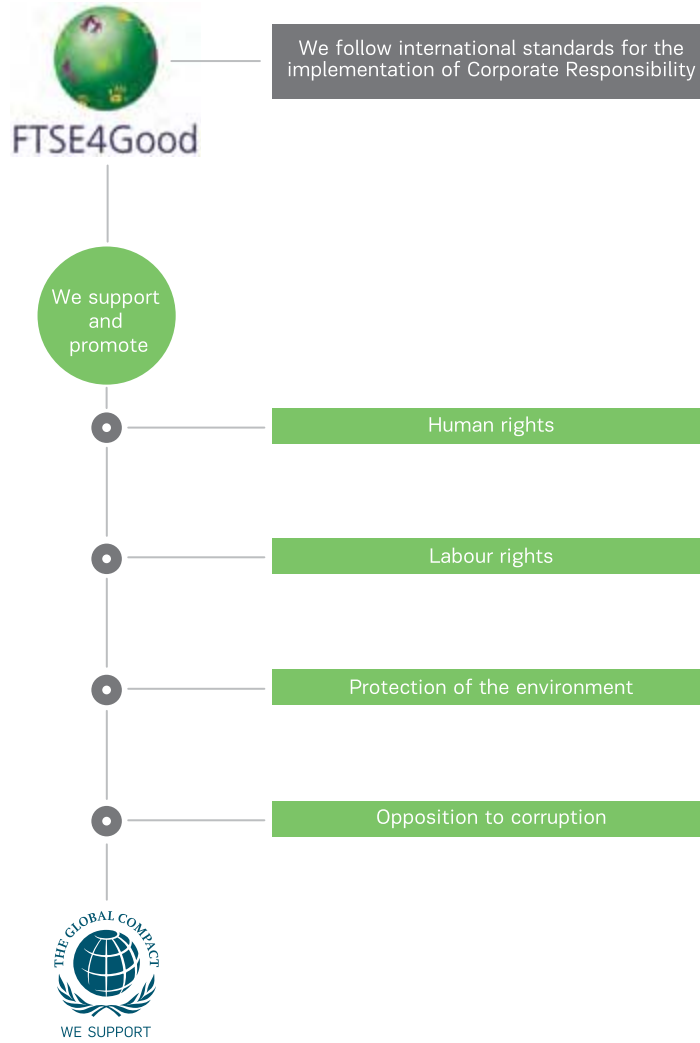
FTSE4Good

We follow international standards for the implementation of Corporate Responsibility

We support and promote

Human rights

Labour rights

Protection of the environment

Opposition to corruption

THE GLOBAL COMPACT

WE SUPPORT